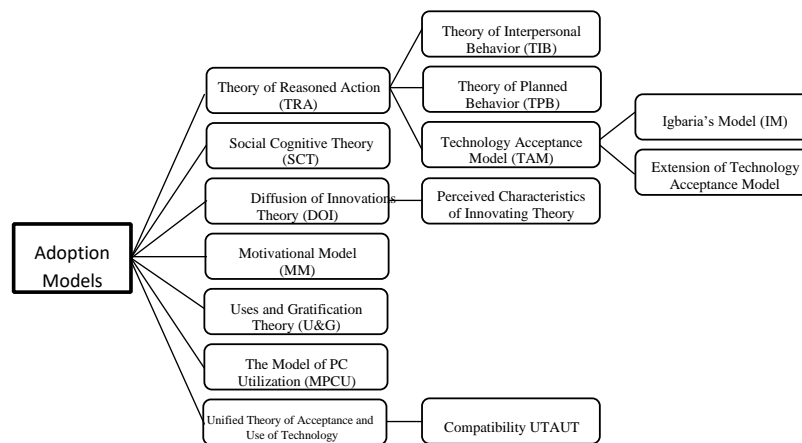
Adoption Models

Theory of Reasoned Action (TRA)

Theory of Interpersonal Behavior (TIB)

Theory of Planned Behavior (TPB)

Technology Acceptance Model (TAM)

Igbaria's Model (IM)

Extension of Technology Acceptance Model

Social Cognitive Theory (SCT)

Diffusion of Innovations Theory (DOI)

Perceived Characteristics of Innovating Theory

Motivational Model (MM)

Uses and Gratification Theory (U&G)

The Model of PC Utilization (MPCU)

Unified Theory of Acceptance and Use of Technology

Compatibility UTAUT